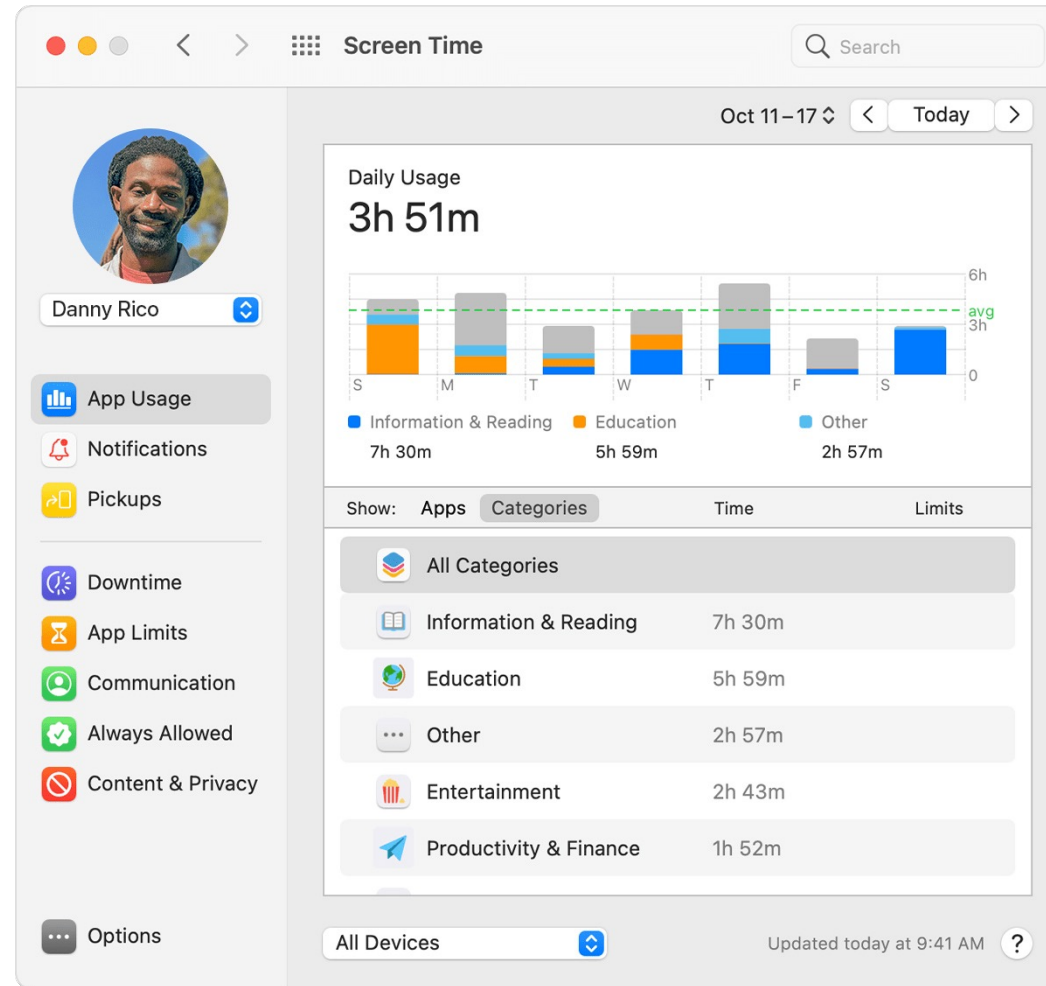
Screen Time

Search

Danny Rico

App Usage
Notifications
Pickups

Downtime
App Limits
Communication
Always Allowed
Content & Privacy

Options

Oct 11 – 17
Today

Daily Usage
3h 51m

6h
avg
3h
0

S M T W T F S

Information & Reading 7h 30m
Education 5h 59m
Other 2h 57m

Show: Apps Categories Time Limits

| | |
|---|---|
| All Categories | |
| Information & Reading | 7h 30m |
| Education | 5h 59m |
| Other | 2h 57m |
| Entertainment | 2h 43m |
| Productivity & Finance | 1h 52m |

All Devices

Updated today at 9:41 AM

?